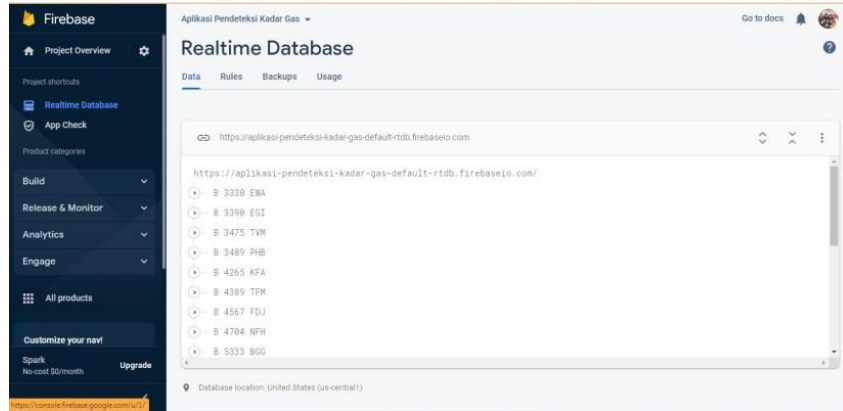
Firebase

Project Overview

Project shortcuts

Realtime Database

App Check

Product categories

Build

Release & Monitor

Analytics

Engage

All products

Customize your nav!

Spark
No-cost $0/month

Upgrade

https://console.firebase.google.com/u/1/

Aplikasi Pendeteksi Kadar Gas

Go to docs

Realtime Database

Data Rules Backups Usage

https://aplikasi-pendeteksi-kadar-gas-default-rtdb.firebaseio.com

https://aplikasi-pendeteksi-kadar-gas-default-rtdb.firebaseio.com/

B 3330 EWA

B 3390 EGI

B 3475 TVM

B 3489 PHB

B 4265 KFA

B 4389 TFM

B 4567 FDJ

B 4704 NFH

B 5333 BGG

Database location: United States (us-central1)